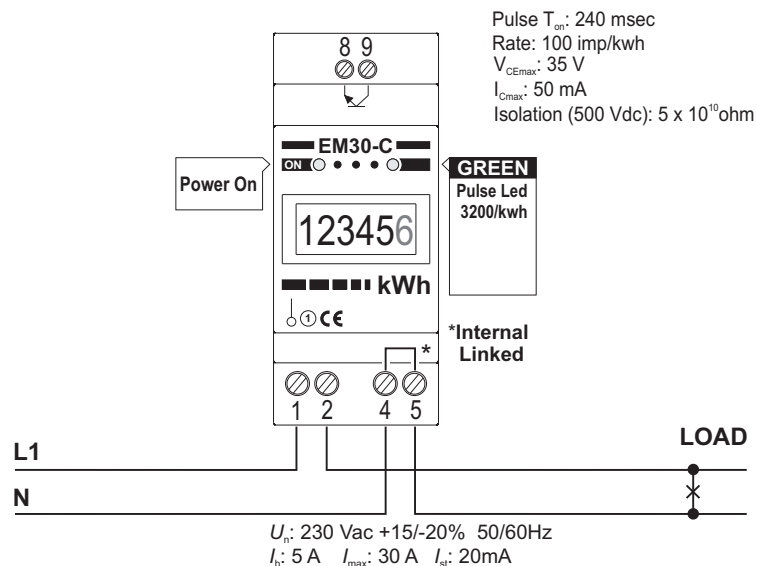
Pulse $T_{on}$: 240 msec
Rate: 100 imp/kwh
$V_{CEmax}$: 35 V
$I_{Cmax}$: 50 mA
Isolation (500 Vdc): 5 x $10^{10}$ohm

8 9

EM30-C
ON
Power On
GREEN
Pulse Led
3200/kwh

123456

kWh

CE

*Internal
Linked

*

1 2 4 5

L1
N
LOAD

$U_n$: 230 Vac +15/-20% 50/60Hz
$I_b$: 5 A $I_{max}$: 30 A $I_{st}$: 20mA